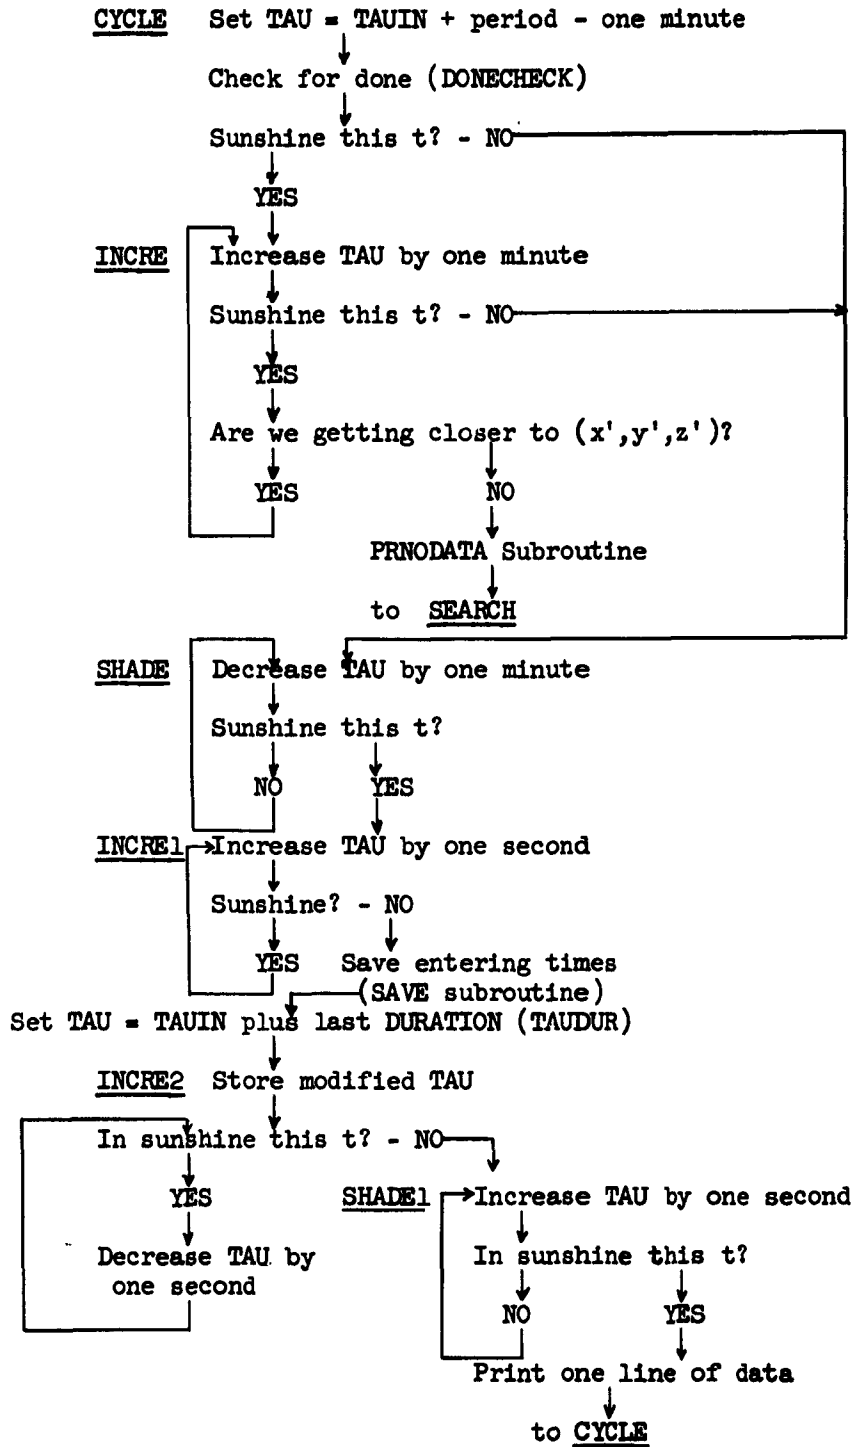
CYCLE Set TAU = TAUIN + period - one minute

Check for done (DONECHECK)

Sunshine this t? - NO

YES

INCRE Increase TAU by one minute

Sunshine this t? - NO

YES

Are we getting closer to (x',y',z')?

YES

NO

PRNODATA Subroutine

to SEARCH

SHADE Decrease TAU by one minute

Sunshine this t?

NO

YES

INCRE1 Increase TAU by one second

Sunshine? - NO

YES

Save entering times (SAVE subroutine)

Set TAU = TAUIN plus last DURATION (TAUDUR)

INCRE2 Store modified TAU

In sunshine this t? - NO

YES

Decrease TAU by one second

SHADE1 Increase TAU by one second

In sunshine this t?

NO

YES

Print one line of data

to CYCLE